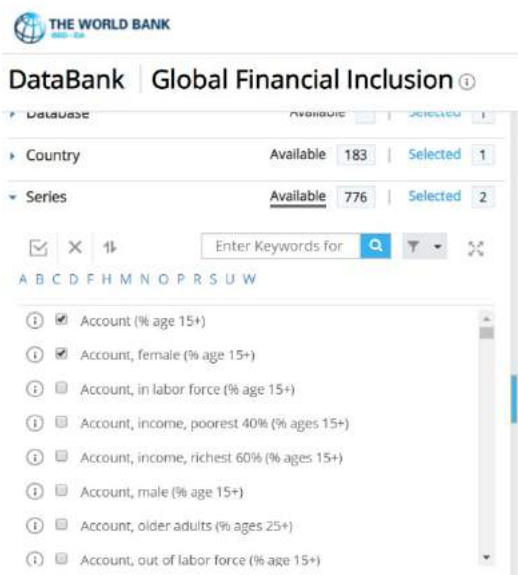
THE WORLD BANK
IBRD · IDA

DataBank | Global Financial Inclusion

Database Available | Selected 1

Country Available 183 | Selected 1

Series Available 776 | Selected 2

Enter Keywords for

A B C D F H M N O P R S U W

Account (% age 15+)

Account, female (% age 15+)

Account, in labor force (% age 15+)

Account, income, poorest 40% (% ages 15+)

Account, income, richest 60% (% ages 15+)

Account, male (% age 15+)

Account, older adults (% ages 25+)

Account, out of labor force (% age 15+)